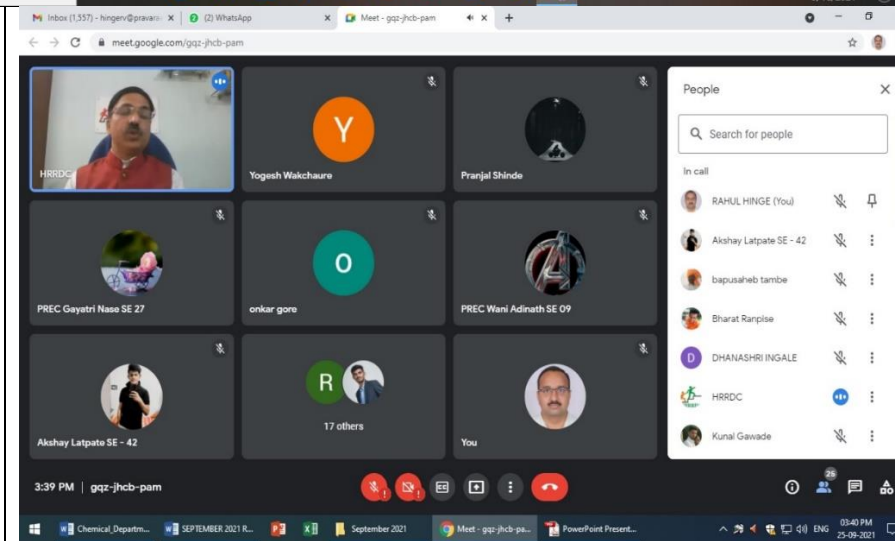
M Inbox (1,557) - hingerv@pravara ×
(2) WhatsApp ×
Meet - gqz-jhcb-pam ×
+

meet.google.com/gqz-jhcb-pam

HRRDC

Y
Yogesh Wakchaure

Pranjal Shinde

PREC Gayatri Nase SE 27

O
onkar gore

PREC Wani Adinath SE 09

Akshay Latpate SE - 42

R
17 others

You

People
Search for people
In call
RAHUL HINGE (You)
Akshay Latpate SE - 42
bapusaheb tambe
Bharat Ranpise
D DHANASHRI INGALE
HRRDC
Kunal Gawade

3:39 PM | gqz-jhcb-pam

CC

25

Chemical_Departm...
SEPTEMBER 2021 R...
September 2021
Meet - gqz-jhcb-pa...
PowerPoint Present...
ENG
03:40 PM
25-09-2021